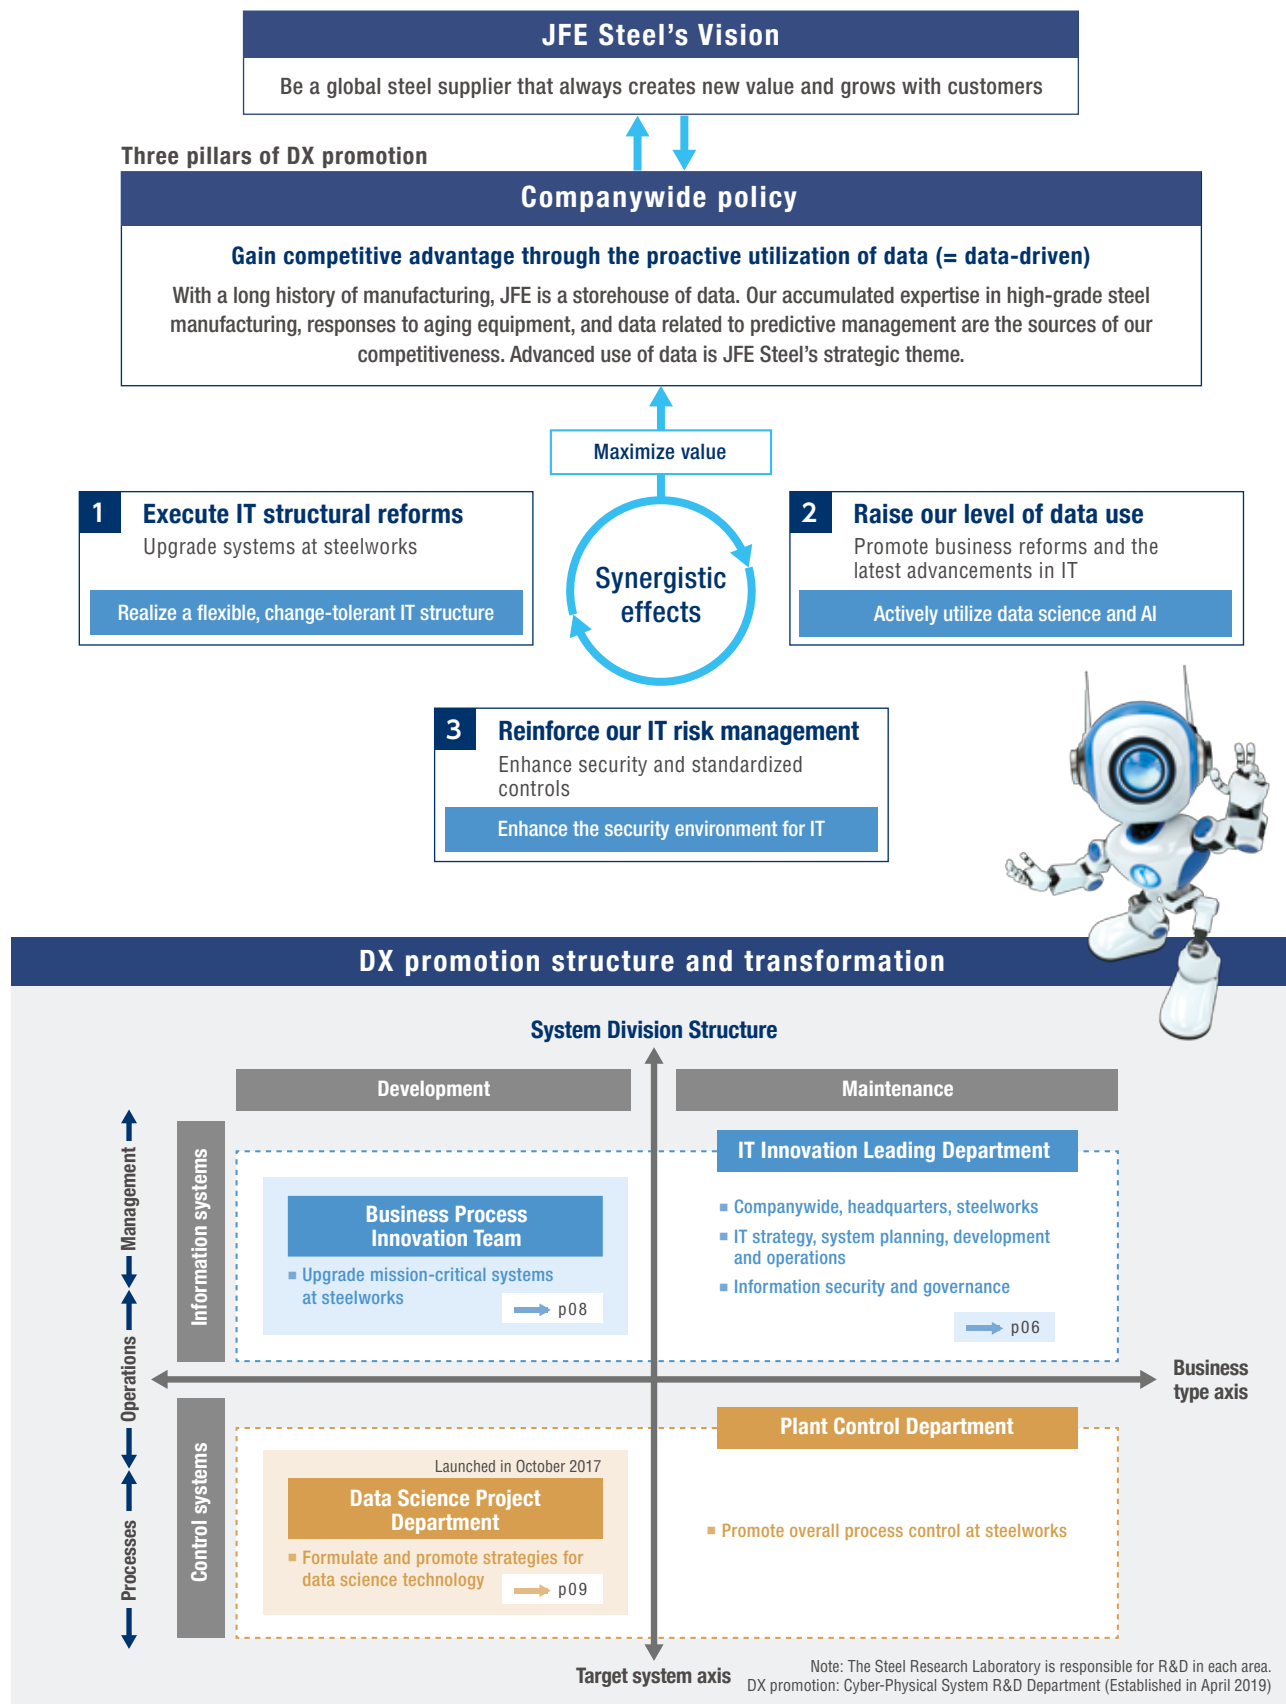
JFE Steel's Vision

Be a global steel supplier that always creates new value and grows with customers

Three pillars of DX promotion

Companywide policy

Gain competitive advantage through the proactive utilization of data (= data-driven)

With a long history of manufacturing, JFE is a storehouse of data. Our accumulated expertise in high-grade steel manufacturing, responses to aging equipment, and data related to predictive management are the sources of our competitiveness. Advanced use of data is JFE Steel's strategic theme.

Maximize value

1 Execute IT structural reforms
Upgrade systems at steelworks
Realize a flexible, change-tolerant IT structure

Synergistic effects

2 Raise our level of data use
Promote business reforms and the latest advancements in IT
Actively utilize data science and AI

3 Reinforce our IT risk management
Enhance security and standardized controls
Enhance the security environment for IT

DX promotion structure and transformation

System Division Structure

Development

Maintenance

Management

Operations

Processes

Information systems

Control systems

Business Process Innovation Team
■ Upgrade mission-critical systems at steelworks
p08

IT Innovation Leading Department
■ Companywide, headquarters, steelworks
■ IT strategy, system planning, development and operations
■ Information security and governance
p06

Business type axis

Plant Control Department

Launched in October 2017
Data Science Project Department
■ Formulate and promote strategies for data science technology
p09

■ Promote overall process control at steelworks

Target system axis

Note: The Steel Research Laboratory is responsible for R&D in each area.
DX promotion: Cyber-Physical System R&D Department (Established in April 2019)